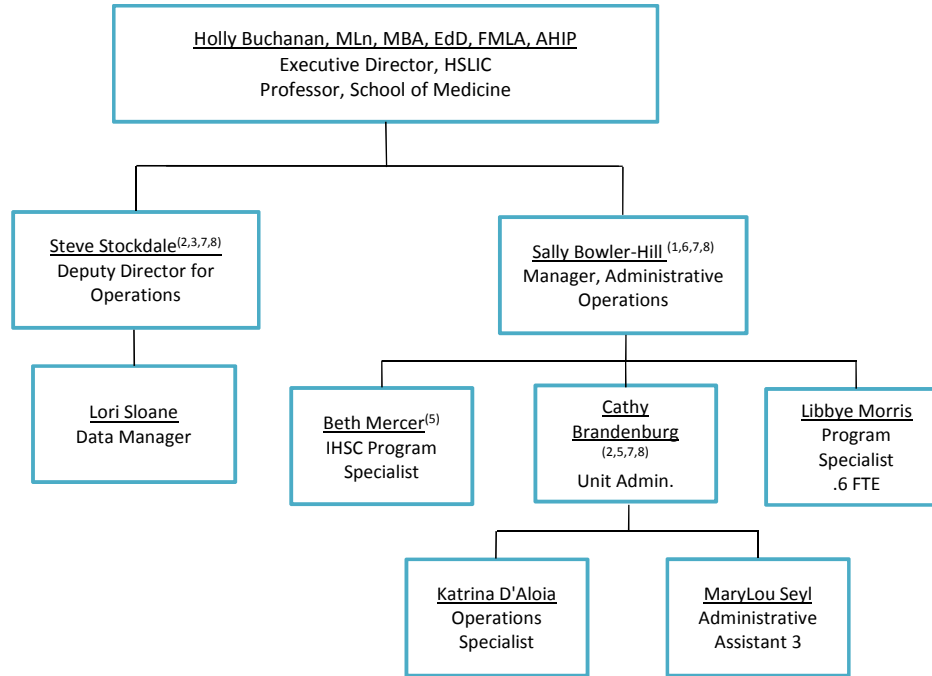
Holly Buchanan, MLn, MBA, EdD, FMLA, AHIP
Executive Director, HSLIC
Professor, School of Medicine

Steve Stockdale$^{(2,3,7,8)}$
Deputy Director for Operations

Lori Sloane
Data Manager

Sally Bowler-Hill $^{(1,6,7,8)}$
Manager, Administrative Operations

Beth Mercer$^{(5)}$
IHSC Program Specialist

Cathy Brandenburg
$^{(2,5,7,8)}$
Unit Admin.

Libbye Morris
Program Specialist
.6 FTE

Katrina D'Aloia
Operations Specialist

MaryLou Seyl
Administrative Assistant 3